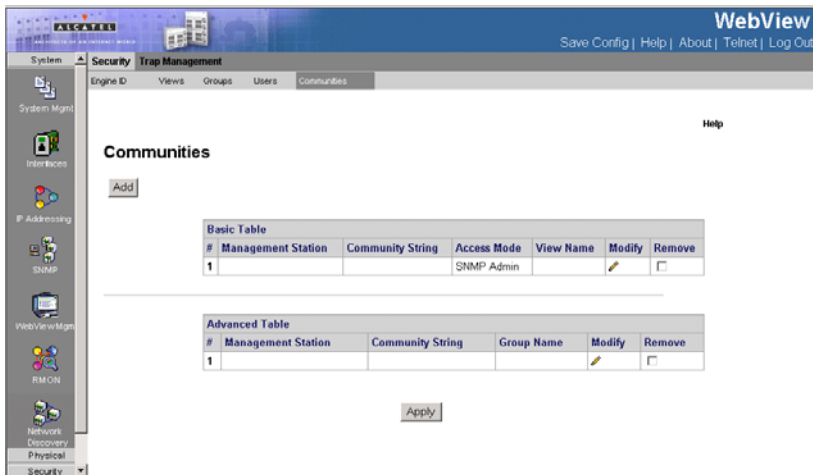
ALCATEL

WebView

Save Config | Help | About | Telnet | Log Out

System

Security Trap Management

Engine ID Views Groups Users Communities

System Mgmt

Interfaces

IP Addressing

SNMP

WebView Mgm

RMON

Network Discovery

Physical

Security

Help

Communities

Add

Basic Table

| # | Management Station | Community String | Access Mode | View Name | Modify | Remove |
|---|---|---|---|---|---|---|
| 1 | | | SNMP Admin | | | |

Advanced Table

| # | Management Station | Community String | Group Name | Modify | Remove |
|---|---|---|---|---|---|
| 1 | | | | | |

Apply